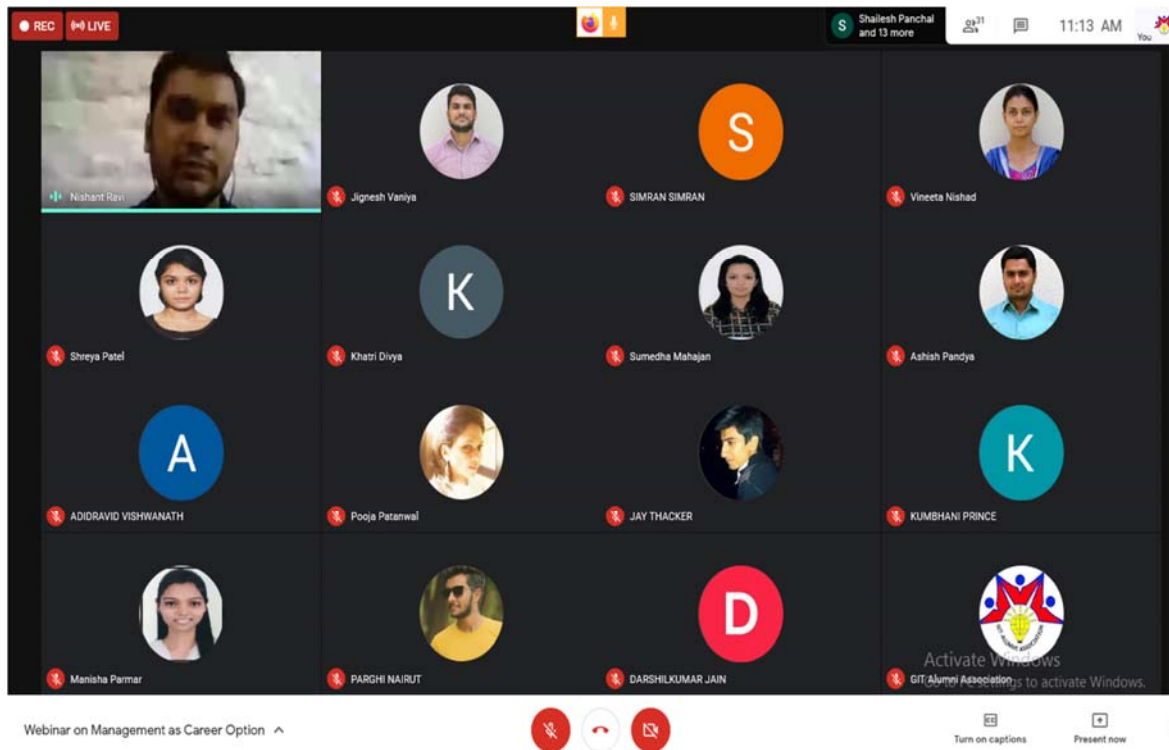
REC LIVE

S Shailesh Panchal and 13 more

31

11:13 AM

You

Nishant Ravi

Jignesh Vaniya

S

SIMRAN SIMRAN

Vineeta Nishad

Shreya Patel

K

Khatri Divya

Sumedha Mahajan

Ashish Pandya

A

ADIDRAVID VISHWANATH

Pooja Patanwal

JAY THACKER

K

KUMBHANI PRINCE

Manisha Parmar

PARGHI NAIRUT

D

DARSHILKUMAR JAIN

GIT Alumni Association

Activate Windows
Go to PC settings to activate Windows.

Webinar on Management as Career Option

Turn on captions

Present now